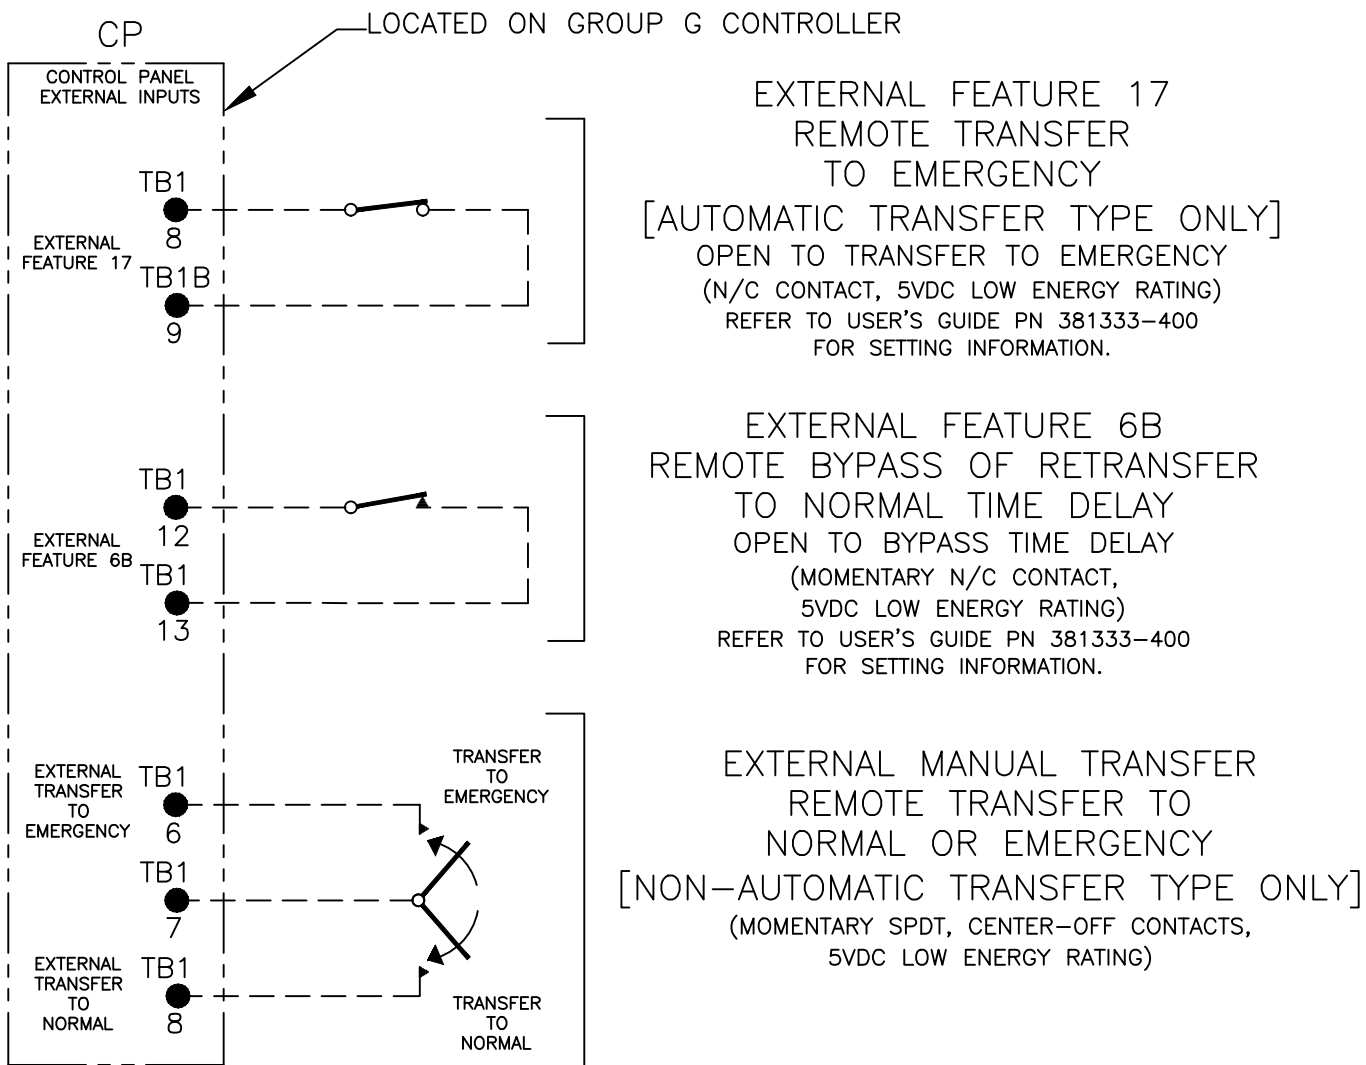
CP

LOCATED ON GROUP G CONTROLLER

CONTROL PANEL EXTERNAL INPUTS

TB1
8
EXTERNAL FEATURE 17
TB1B
9

EXTERNAL FEATURE 17
REMOTE TRANSFER
TO EMERGENCY
[AUTOMATIC TRANSFER TYPE ONLY]
OPEN TO TRANSFER TO EMERGENCY
(N/C CONTACT, 5VDC LOW ENERGY RATING)
REFER TO USER'S GUIDE PN 381333-400
FOR SETTING INFORMATION.

TB1
12
EXTERNAL FEATURE 6B
TB1
13

EXTERNAL FEATURE 6B
REMOTE BYPASS OF RETRANSFER
TO NORMAL TIME DELAY
OPEN TO BYPASS TIME DELAY
(MOMENTARY N/C CONTACT,
5VDC LOW ENERGY RATING)
REFER TO USER'S GUIDE PN 381333-400
FOR SETTING INFORMATION.

EXTERNAL TRANSFER TO EMERGENCY
TB1
6
TB1
7
EXTERNAL TRANSFER TO NORMAL
TB1
8

TRANSFER TO EMERGENCY

TRANSFER TO NORMAL

EXTERNAL MANUAL TRANSFER
REMOTE TRANSFER TO
NORMAL OR EMERGENCY
[NON-AUTOMATIC TRANSFER TYPE ONLY]
(MOMENTARY SPDT, CENTER-OFF CONTACTS,
5VDC LOW ENERGY RATING)